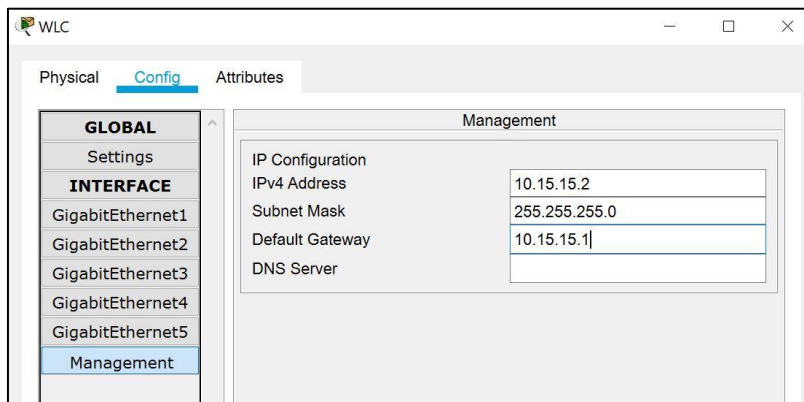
WLC

Physical Config Attributes

GLOBAL
Settings
INTERFACE
GigabitEthernet1
GigabitEthernet2
GigabitEthernet3
GigabitEthernet4
GigabitEthernet5
Management

Management

IP Configuration

| | |
|---|---|
| IPv4 Address | 10.15.15.2 |
| Subnet Mask | 255.255.255.0 |
| Default Gateway | 10.15.15.1 |
| DNS Server | |